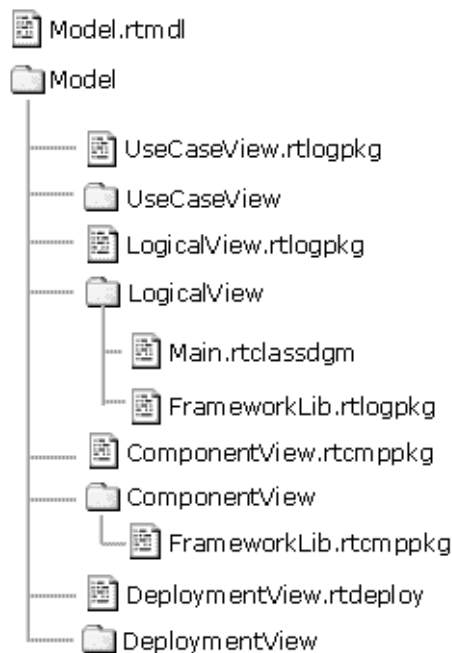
Model.rtmdl
Model
UseCaseView.rtlogpkg
UseCaseView
LogicalView.rtlogpkg
LogicalView
Main.rtclassdgm
FrameworkLib.rtlogpkg
ComponentView.rtcmppkg
ComponentView
FrameworkLib.rtcmppkg
DeploymentView.rtdeploy
DeploymentView